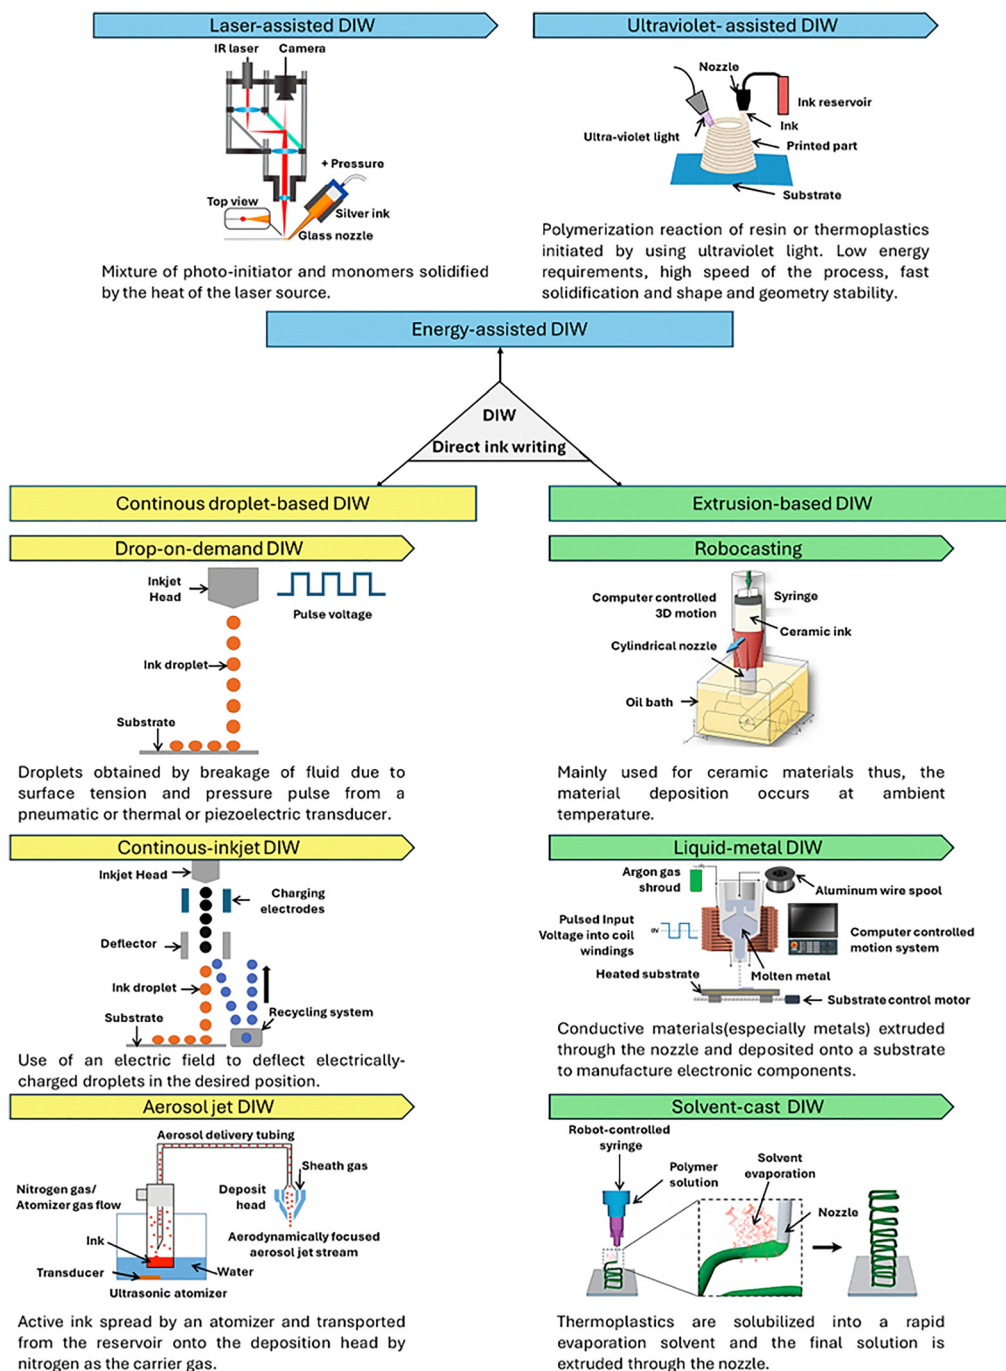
Laser-assisted DIW

IR laser
Camera
+ Pressure
Top view
Silver ink
Glass nozzle

Mixture of photo-initiator and monomers solidified by the heat of the laser source.

Ultraviolet- assisted DIW

Nozzle
Ink reservoir
Ink
Ultra-violet light
Printed part
Substrate

Polymerization reaction of resin or thermoplastics initiated by using ultraviolet light. Low energy requirements, high speed of the process, fast solidification and shape and geometry stability.

Energy-assisted DIW

DIW
Direct ink writing

Continous droplet-based DIW

Extrusion-based DIW

Drop-on-demand DIW

Inkjet Head
Pulse voltage
Ink droplet
Substrate

Droplets obtained by breakage of fluid due to surface tension and pressure pulse from a pneumatic or thermal or piezoelectric transducer.

Robocasting

Computer controlled 3D motion
Syringe
Ceramic ink
Cylindrical nozzle
Oil bath

Mainly used for ceramic materials thus, the material deposition occurs at ambient temperature.

Continous-inkjet DIW

Inkjet Head
Charging electrodes
Deflector
Ink droplet
Recycling system
Substrate

Use of an electric field to deflect electrically-charged droplets in the desired position.

Liquid-metal DIW

Argon gas shroud
Aluminum wire spool
Pulsed Input Voltage into coil windings
Computer controlled motion system
Heated substrate
Molten metal
Substrate control motor

Conductive materials(especially metals) extruded through the nozzle and deposited onto a substrate to manufacture electronic components.

Aerosol jet DIW

Aerosol delivery tubing
Sheath gas
Nitrogen gas/ Atomizer gas flow
Deposit head
Ink
Aerodynamically focused aerosol jet stream
Transducer
Water
Ultrasonic atomizer

Active ink spread by an atomizer and transported from the reservoir onto the deposition head by nitrogen as the carrier gas.

Solvent-cast DIW

Robot-controlled syringe
Polymer solution
Solvent evaporation
Nozzle

Thermoplastics are solubilized into a rapid evaporation solvent and the final solution is extruded through the nozzle.